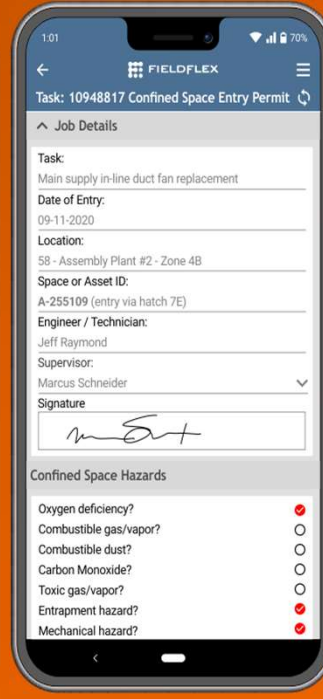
1:01
70%
FIELDFLEX
Task: 10948817 Confined Space Entry Permit
Job Details
Task:
Main supply in-line duct fan replacement
Date of Entry:
09-11-2020
Location:
58 - Assembly Plant #2 - Zone 4B
Space or Asset ID:
A-255109 (entry via hatch 7E)
Engineer / Technician:
Jeff Raymond
Supervisor:
Marcus Schneider
Signature
Confined Space Hazards
Oxygen deficiency?
Combustible gas/vapor?
Combustible dust?
Carbon Monoxide?
Toxic gas/vapor?
Entrapment hazard?
Mechanical hazard?